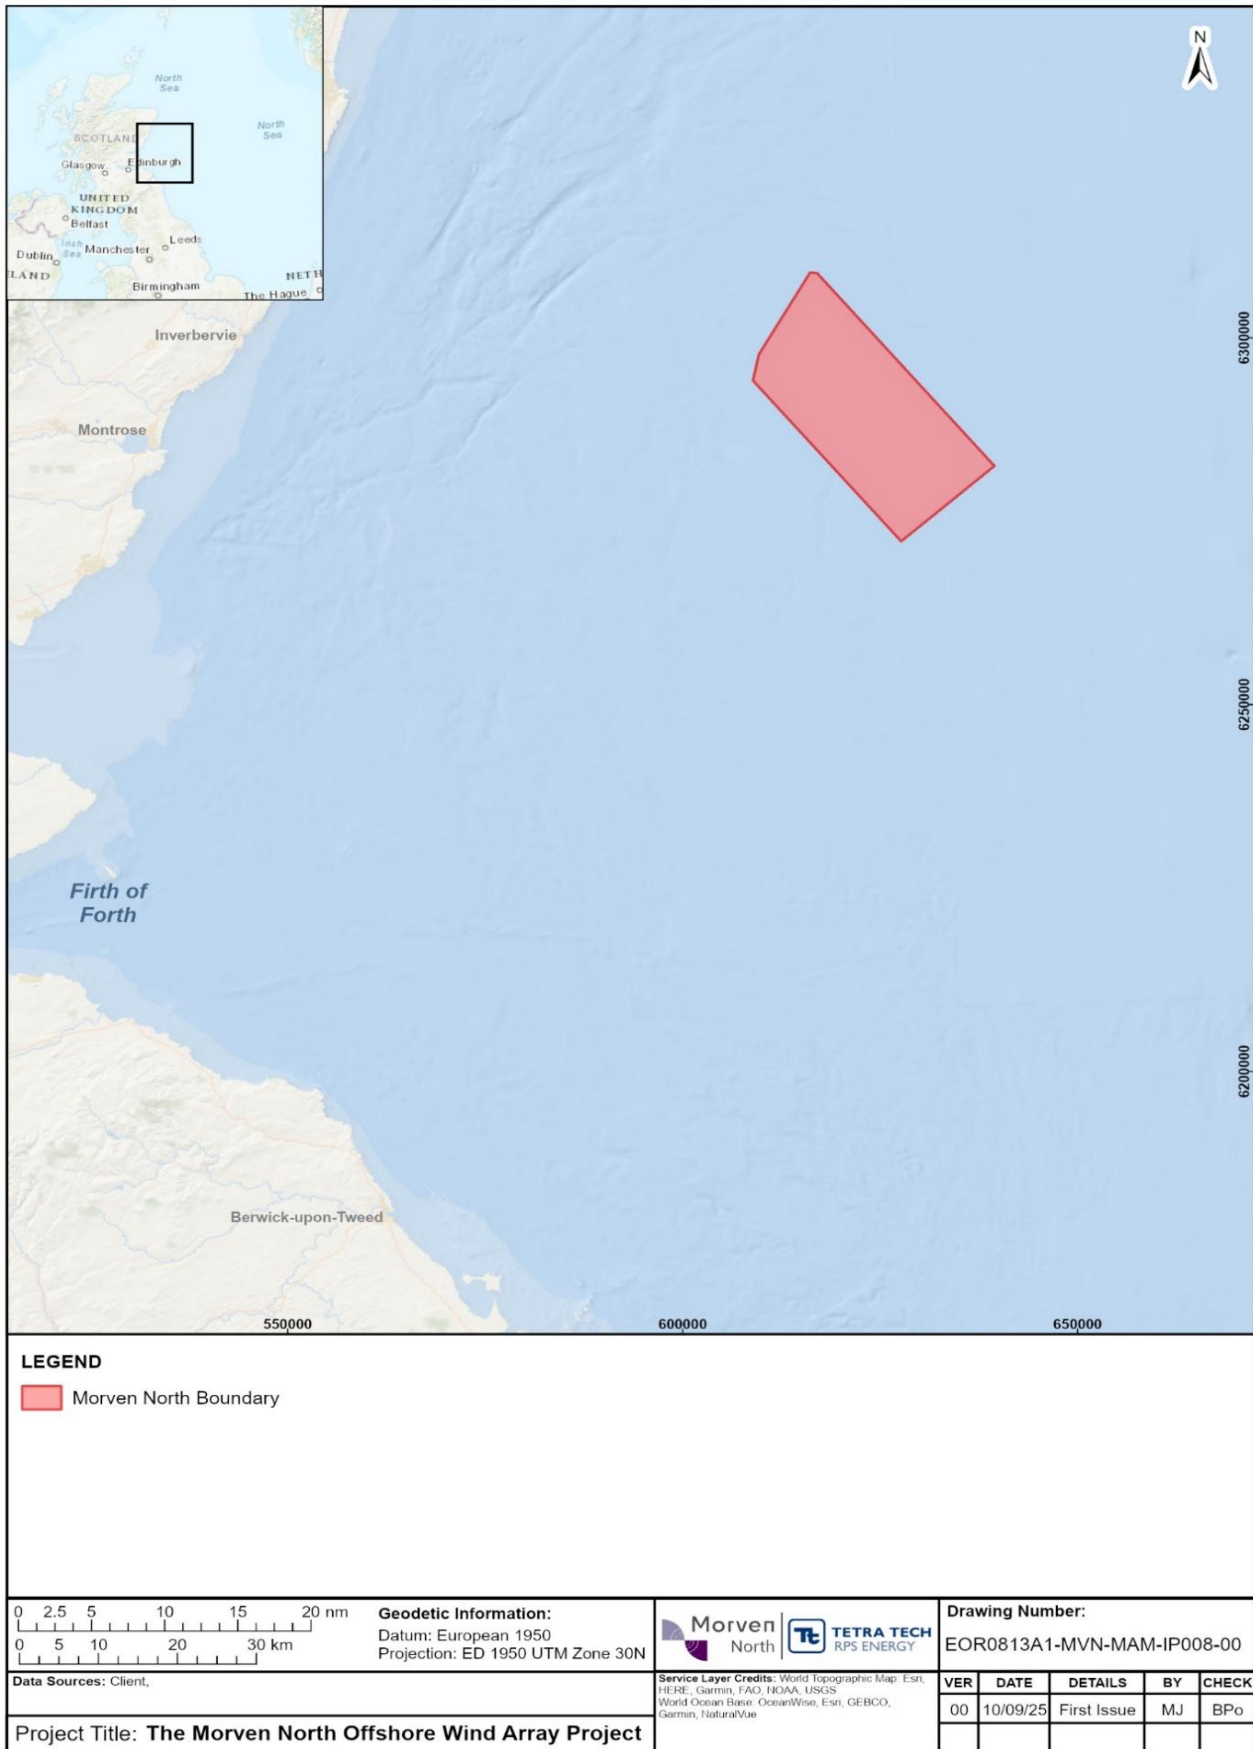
N

North Sea
SCOTLAND
Glasgow
Edinburgh
North Sea
UNITED KINGDOM
Belfast
Irish Sea
Manchester
Leeds
Dublin
LAND
NETH
Birmingham
The Hague

Inverbervie
Montrose
Firth of Forth
Berwick-upon-Tweed

6300000
6250000
6200000
550000
600000
650000

LEGEND
Morven North Boundary

0 2.5 5 10 15 20 nm
0 5 10 20 30 km

Geodetic Information:
Datum: European 1950
Projection: ED 1950 UTM Zone 30N

Morven North
TETRA TECH RPS ENERGY

Drawing Number:
EOR0813A1-MVN-MAM-IP008-00

Data Sources: Client,

Service Layer Credits: World Topographic Map: Esri, HERE, Garmin, FAO, NOAA, USGS
World Ocean Base: OceanWise, Esri, GEBCO, Garmin, NaturalVue

| VER | DATE | DETAILS | BY | CHECK |
|---|---|---|---|---|
| 00 | 10/09/25 | First Issue | MJ | BPo |

Project Title: The Morven North Offshore Wind Array Project